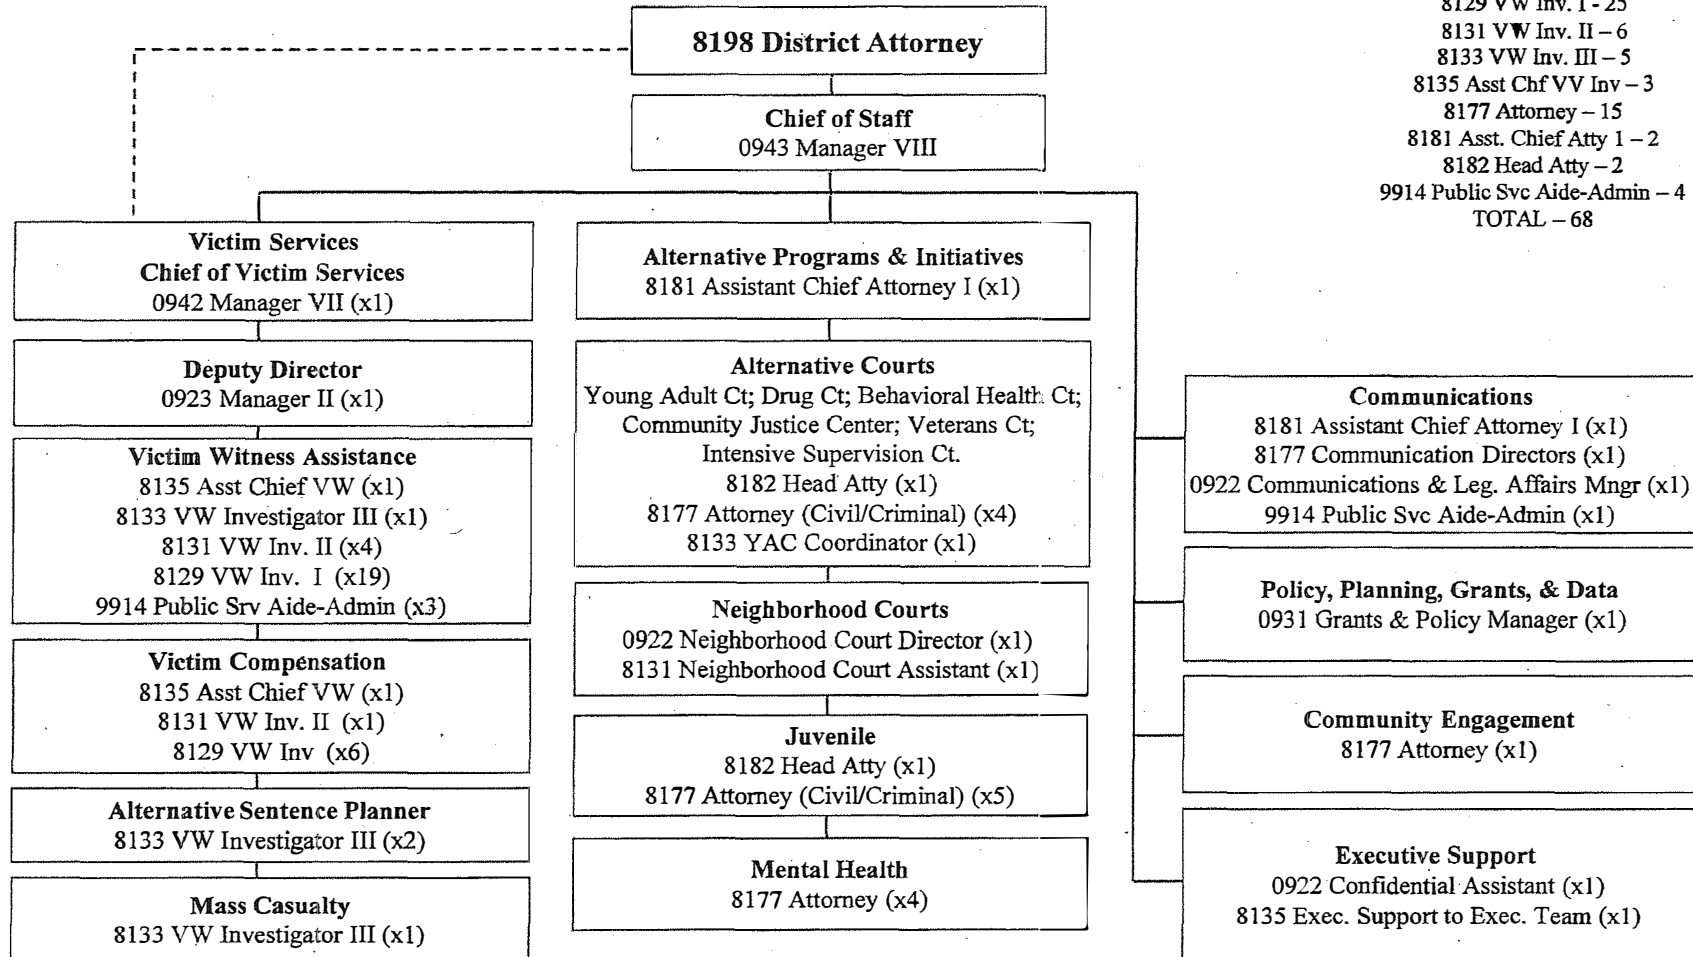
8129 VW Inv. I - 25
8131 VW Inv. II – 6
8133 VW Inv. III – 5
8135 Asst Chf VV Inv – 3
8177 Attorney – 15
8181 Asst. Chief Atty 1 – 2
8182 Head Atty – 2
9914 Public Svc Aide-Admin – 4
TOTAL – 68

8198 District Attorney

Chief of Staff
0943 Manager VIII

Victim Services
Chief of Victim Services
0942 Manager VII (x1)

Deputy Director
0923 Manager II (x1)

Victim Witness Assistance
8135 Asst Chief VW (x1)
8133 VW Investigator III (x1)
8131 VW Inv. II (x4)
8129 VW Inv. I (x19)
9914 Public Srv Aide-Admin (x3)

Victim Compensation
8135 Asst Chief VW (x1)
8131 VW Inv. II (x1)
8129 VW Inv (x6)

Alternative Sentence Planner
8133 VW Investigator III (x2)

Mass Casualty
8133 VW Investigator III (x1)

Alternative Programs & Initiatives
8181 Assistant Chief Attorney I (x1)

Alternative Courts
Young Adult Ct; Drug Ct; Behavioral Health Ct; Community Justice Center; Veterans Ct; Intensive Supervision Ct.
8182 Head Atty (x1)
8177 Attorney (Civil/Criminal) (x4)
8133 YAC Coordinator (x1)

Neighborhood Courts
0922 Neighborhood Court Director (x1)
8131 Neighborhood Court Assistant (x1)

Juvenile
8182 Head Atty (x1)
8177 Attorney (Civil/Criminal) (x5)

Mental Health
8177 Attorney (x4)

Communications
8181 Assistant Chief Attorney I (x1)
8177 Communication Directors (x1)
0922 Communications & Leg. Affairs Mngr (x1)
9914 Public Svc Aide-Admin (x1)

Policy, Planning, Grants, & Data
0931 Grants & Policy Manager (x1)

Community Engagement
8177 Attorney (x1)

Executive Support
0922 Confidential Assistant (x1)
8135 Exec. Support to Exec. Team (x1)